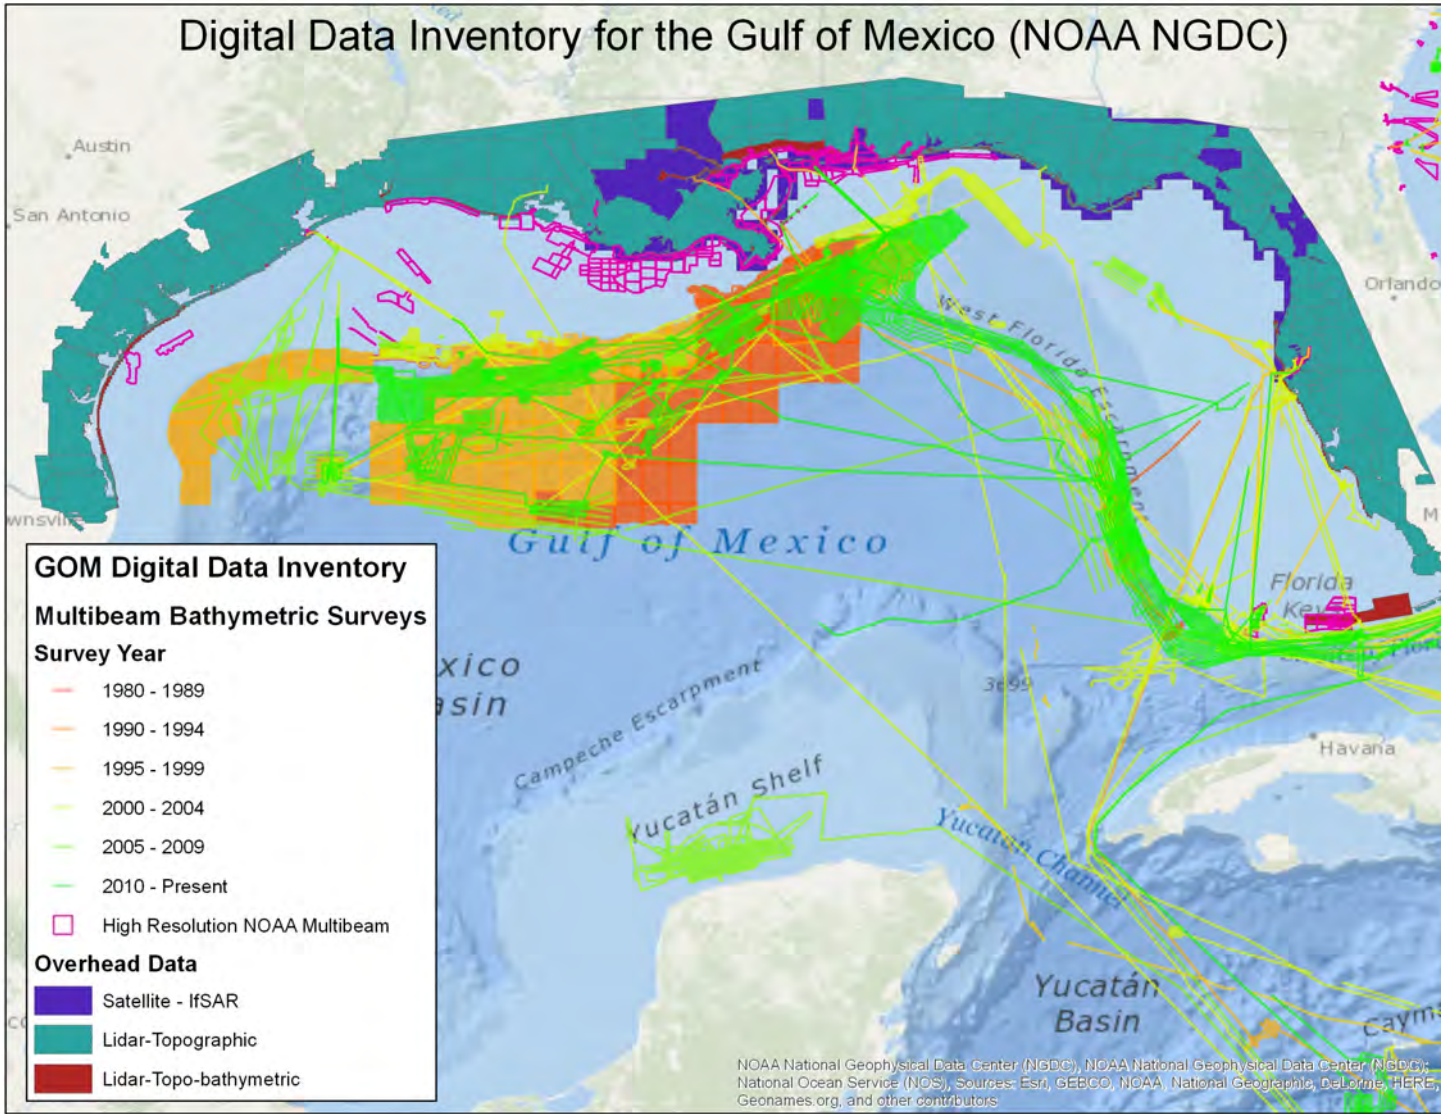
Digital Data Inventory for the Gulf of Mexico (NOAA NGDC)

Austin
San Antonio
Orlando
wnsville
West Florida Escarpment
Gulf of Mexico
Florida Keys
xico
asin
Campeche Escarpment
3699
Havana
Yucatán Shelf
Yucatán Channel
Yucatán Basin
Caym
M

GOM Digital Data Inventory
Multibeam Bathymetric Surveys
Survey Year
1980 - 1989
1990 - 1994
1995 - 1999
2000 - 2004
2005 - 2009
2010 - Present
High Resolution NOAA Multibeam
Overhead Data
Satellite - IfSAR
Lidar-Topographic
Lidar-Topo-bathymetric

NOAA National Geophysical Data Center (NGDC), NOAA National Geophysical Data Center (NGDC); National Ocean Service (NOS), Sources: Esri, GEBCO, NOAA, National Geographic, DeLorme, HERE, Geonames.org, and other contributors